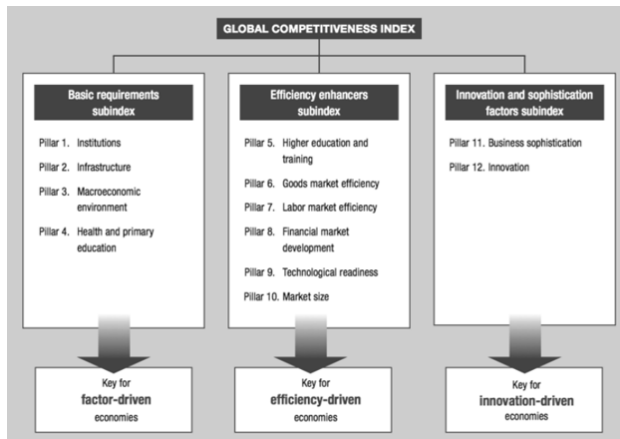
GLOBAL COMPETITIVENESS INDEX

Basic requirements subindex

Pillar 1. Institutions

Pillar 2. Infrastructure

Pillar 3. Macroeconomic environment

Pillar 4. Health and primary education

Efficiency enhancers subindex

Pillar 5. Higher education and training

Pillar 6. Goods market efficiency

Pillar 7. Labor market efficiency

Pillar 8. Financial market development

Pillar 9. Technological readiness

Pillar 10. Market size

Innovation and sophistication factors subindex

Pillar 11. Business sophistication

Pillar 12. Innovation

Key for factor-driven economies

Key for efficiency-driven economies

Key for innovation-driven economies